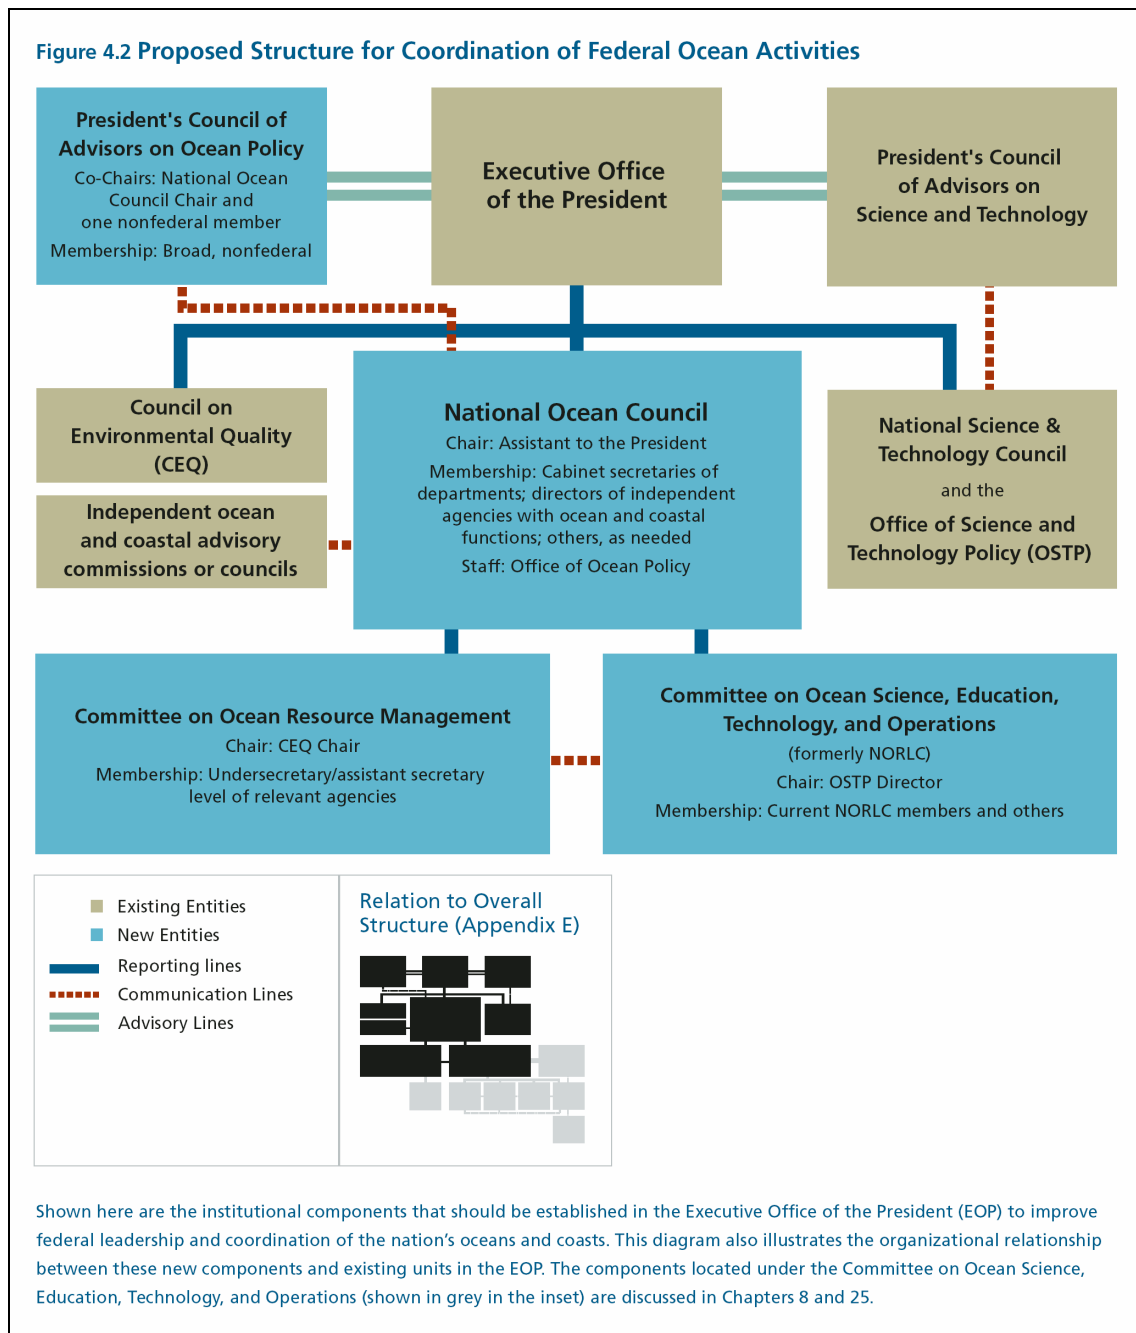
Figure 4.2 Proposed Structure for Coordination of Federal Ocean Activities

President's Council of Advisors on Ocean Policy
Co-Chairs: National Ocean Council Chair and one nonfederal member
Membership: Broad, nonfederal

Executive Office of the President

President's Council of Advisors on Science and Technology

Council on Environmental Quality (CEQ)

Independent ocean and coastal advisory commissions or councils

National Ocean Council
Chair: Assistant to the President
Membership: Cabinet secretaries of departments; directors of independent agencies with ocean and coastal functions; others, as needed
Staff: Office of Ocean Policy

National Science & Technology Council
and the
Office of Science and Technology Policy (OSTP)

Committee on Ocean Resource Management
Chair: CEQ Chair
Membership: Undersecretary/assistant secretary level of relevant agencies

Committee on Ocean Science, Education, Technology, and Operations
(formerly NORLC)
Chair: OSTP Director
Membership: Current NORLC members and others

Existing Entities
New Entities
Reporting lines
Communication Lines
Advisory Lines

Relation to Overall Structure (Appendix E)

Shown here are the institutional components that should be established in the Executive Office of the President (EOP) to improve federal leadership and coordination of the nation's oceans and coasts. This diagram also illustrates the organizational relationship between these new components and existing units in the EOP. The components located under the Committee on Ocean Science, Education, Technology, and Operations (shown in grey in the inset) are discussed in Chapters 8 and 25.